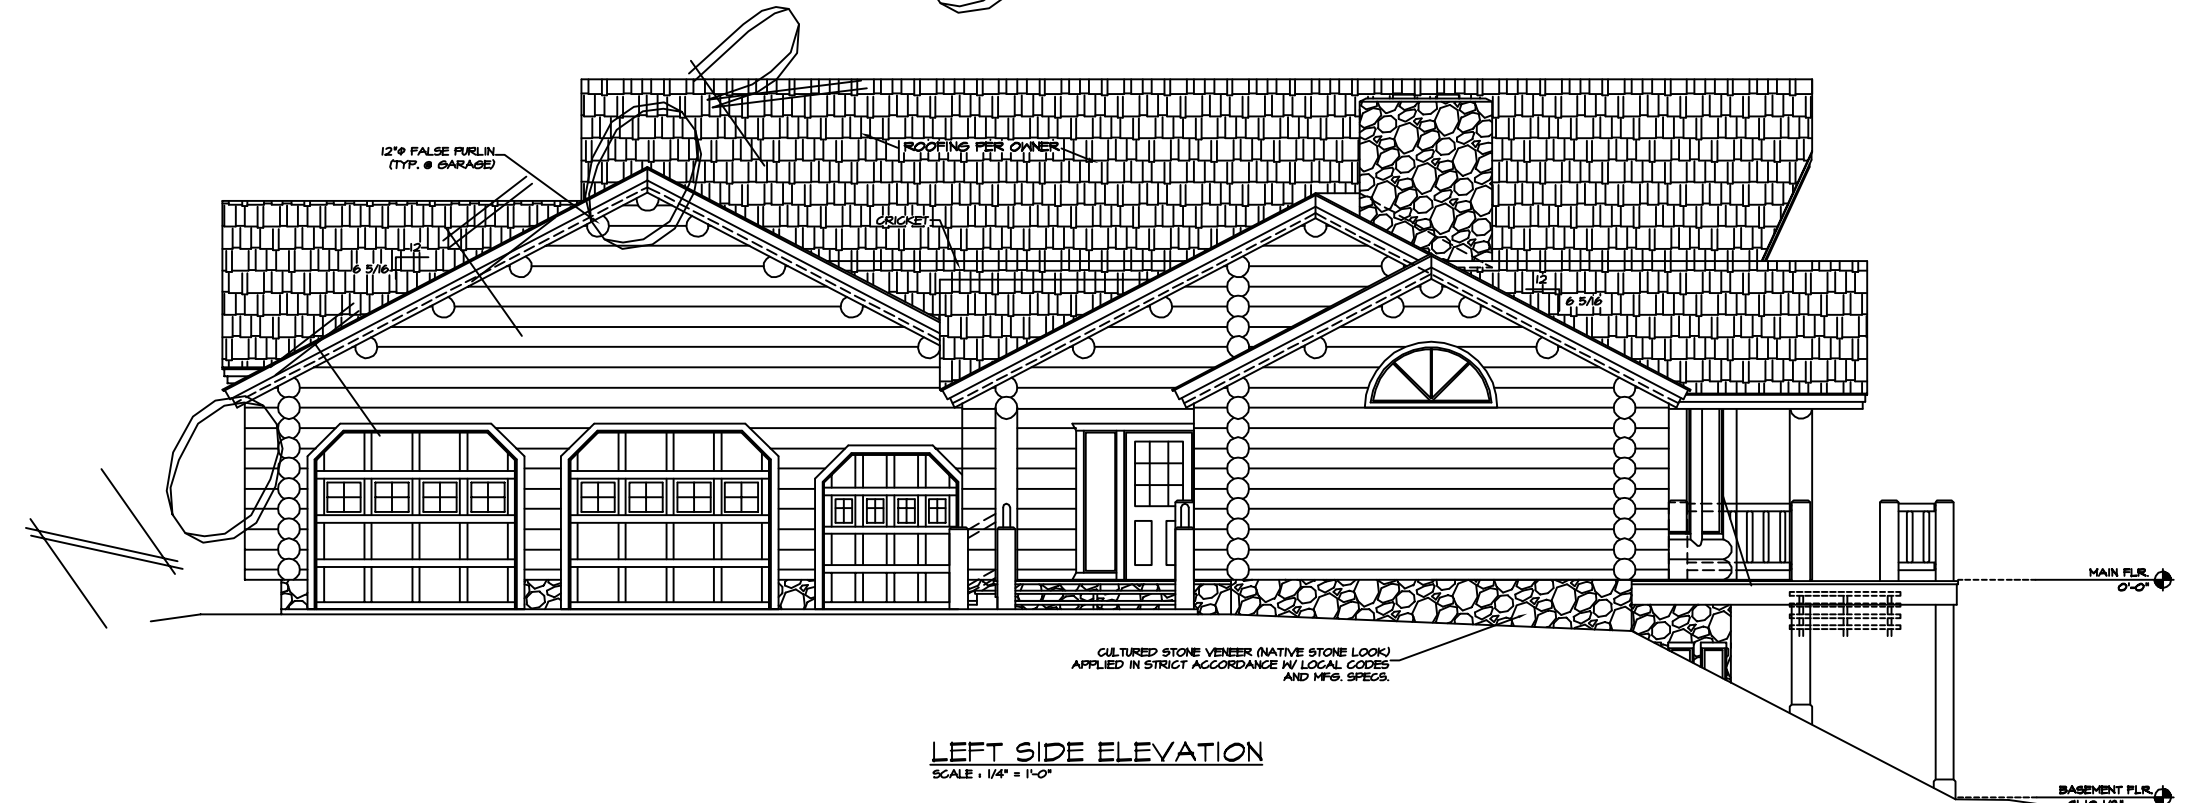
12"Ø FALSE PURLIN
(TYP. @ GARAGE)

ROOFING PER OWNER

CRICKET

12
6 5/16

12
6 5/16

MAIN FLR.
0'-0"

CULTURED STONE VENEER (NATIVE STONE LOOK)
APPLIED IN STRICT ACCORDANCE W/ LOCAL CODES
AND MFG. SPECS.

LEFT SIDE ELEVATION
SCALE : 1/4" = 1'-0"

BASEMENT FLR.
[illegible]